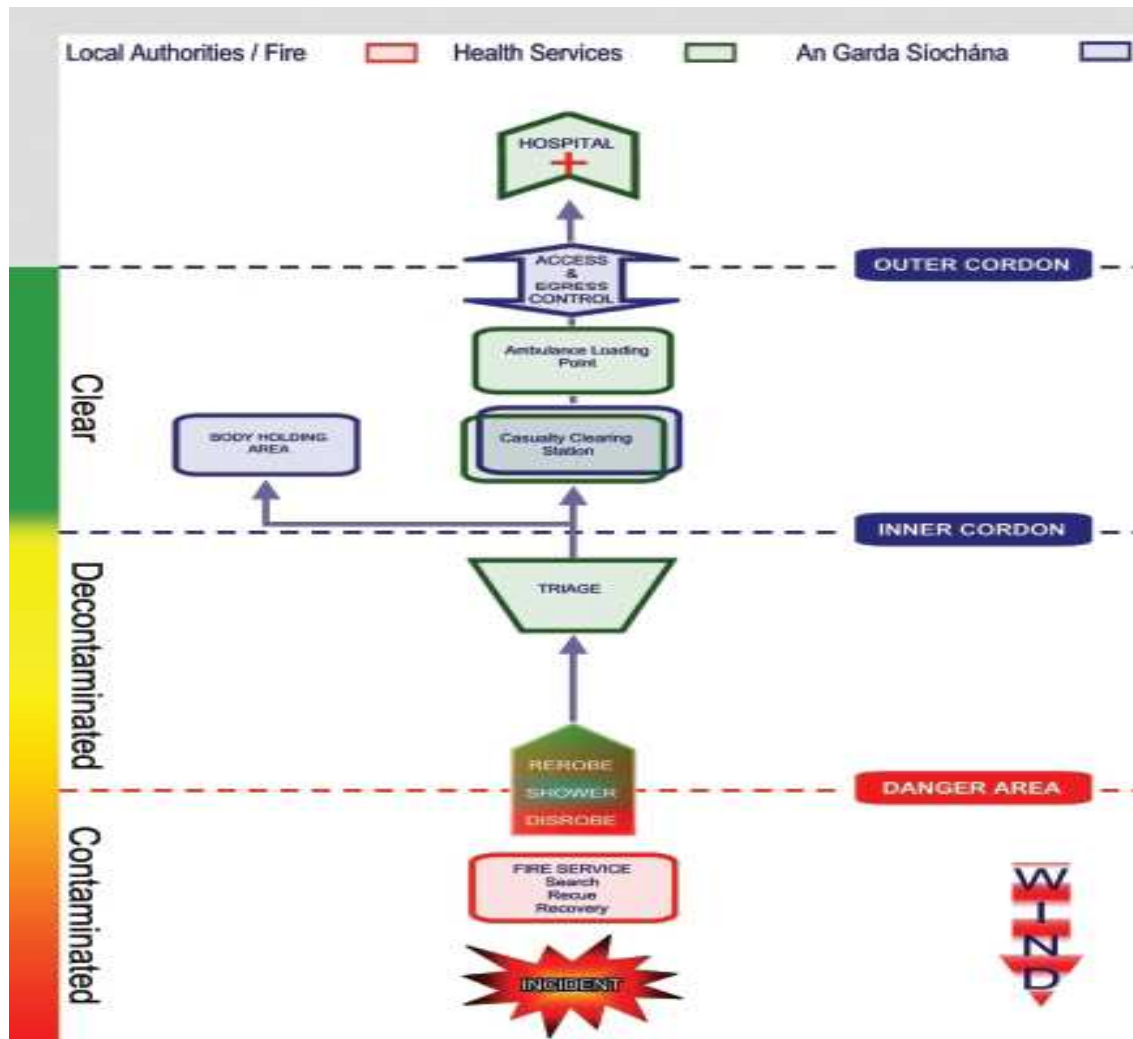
Local Authorities / Fire Health Services An Garda Síochána

HOSPITAL

ACCESS & EGRESS CONTROL

OUTER CORDON

Clear

Ambulance Loading Point

BODY HOLDING AREA

Casualty Clearing Station

INNER CORDON

Decontaminated

TRIAGE

REROBE
SHOWER
DISROBE

DANGER AREA

Contaminated

FIRE SERVICE
Search
Recue
Recovery

INCIDENT

WIND